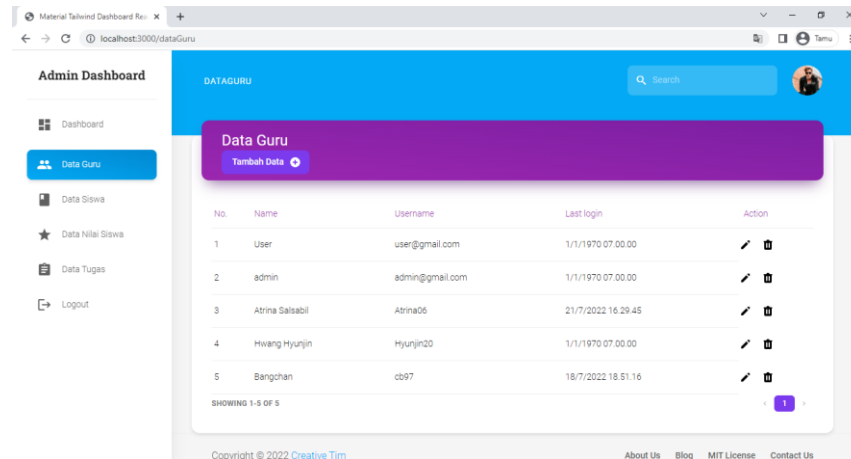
Material Tailwind Dashboard Rea ×
localhost:3000/dataGuru
Tamu

Admin Dashboard

Dashboard
Data Guru
Data Siswa
Data Nilai Siswa
Data Tugas
Logout

DATAGURU
Search

Data Guru
Tambah Data

| No. | Name | Username | Last login | Action |
|---|---|---|---|---|
| 1 | User | user@gmail.com | 1/1/1970 07.00.00 | |
| 2 | admin | admin@gmail.com | 1/1/1970 07.00.00 | |
| 3 | Atrina Salsabil | Atrina06 | 21/7/2022 16.29.45 | |
| 4 | Hwang Hyunjin | Hyunjin20 | 1/1/1970 07.00.00 | |
| 5 | Bangchan | cb97 | 18/7/2022 18.51.16 | |

SHOWING 1-5 OF 5
‹ 1 ›

Copyright © 2022 Creative Tim
About Us Blog MIT License Contact Us